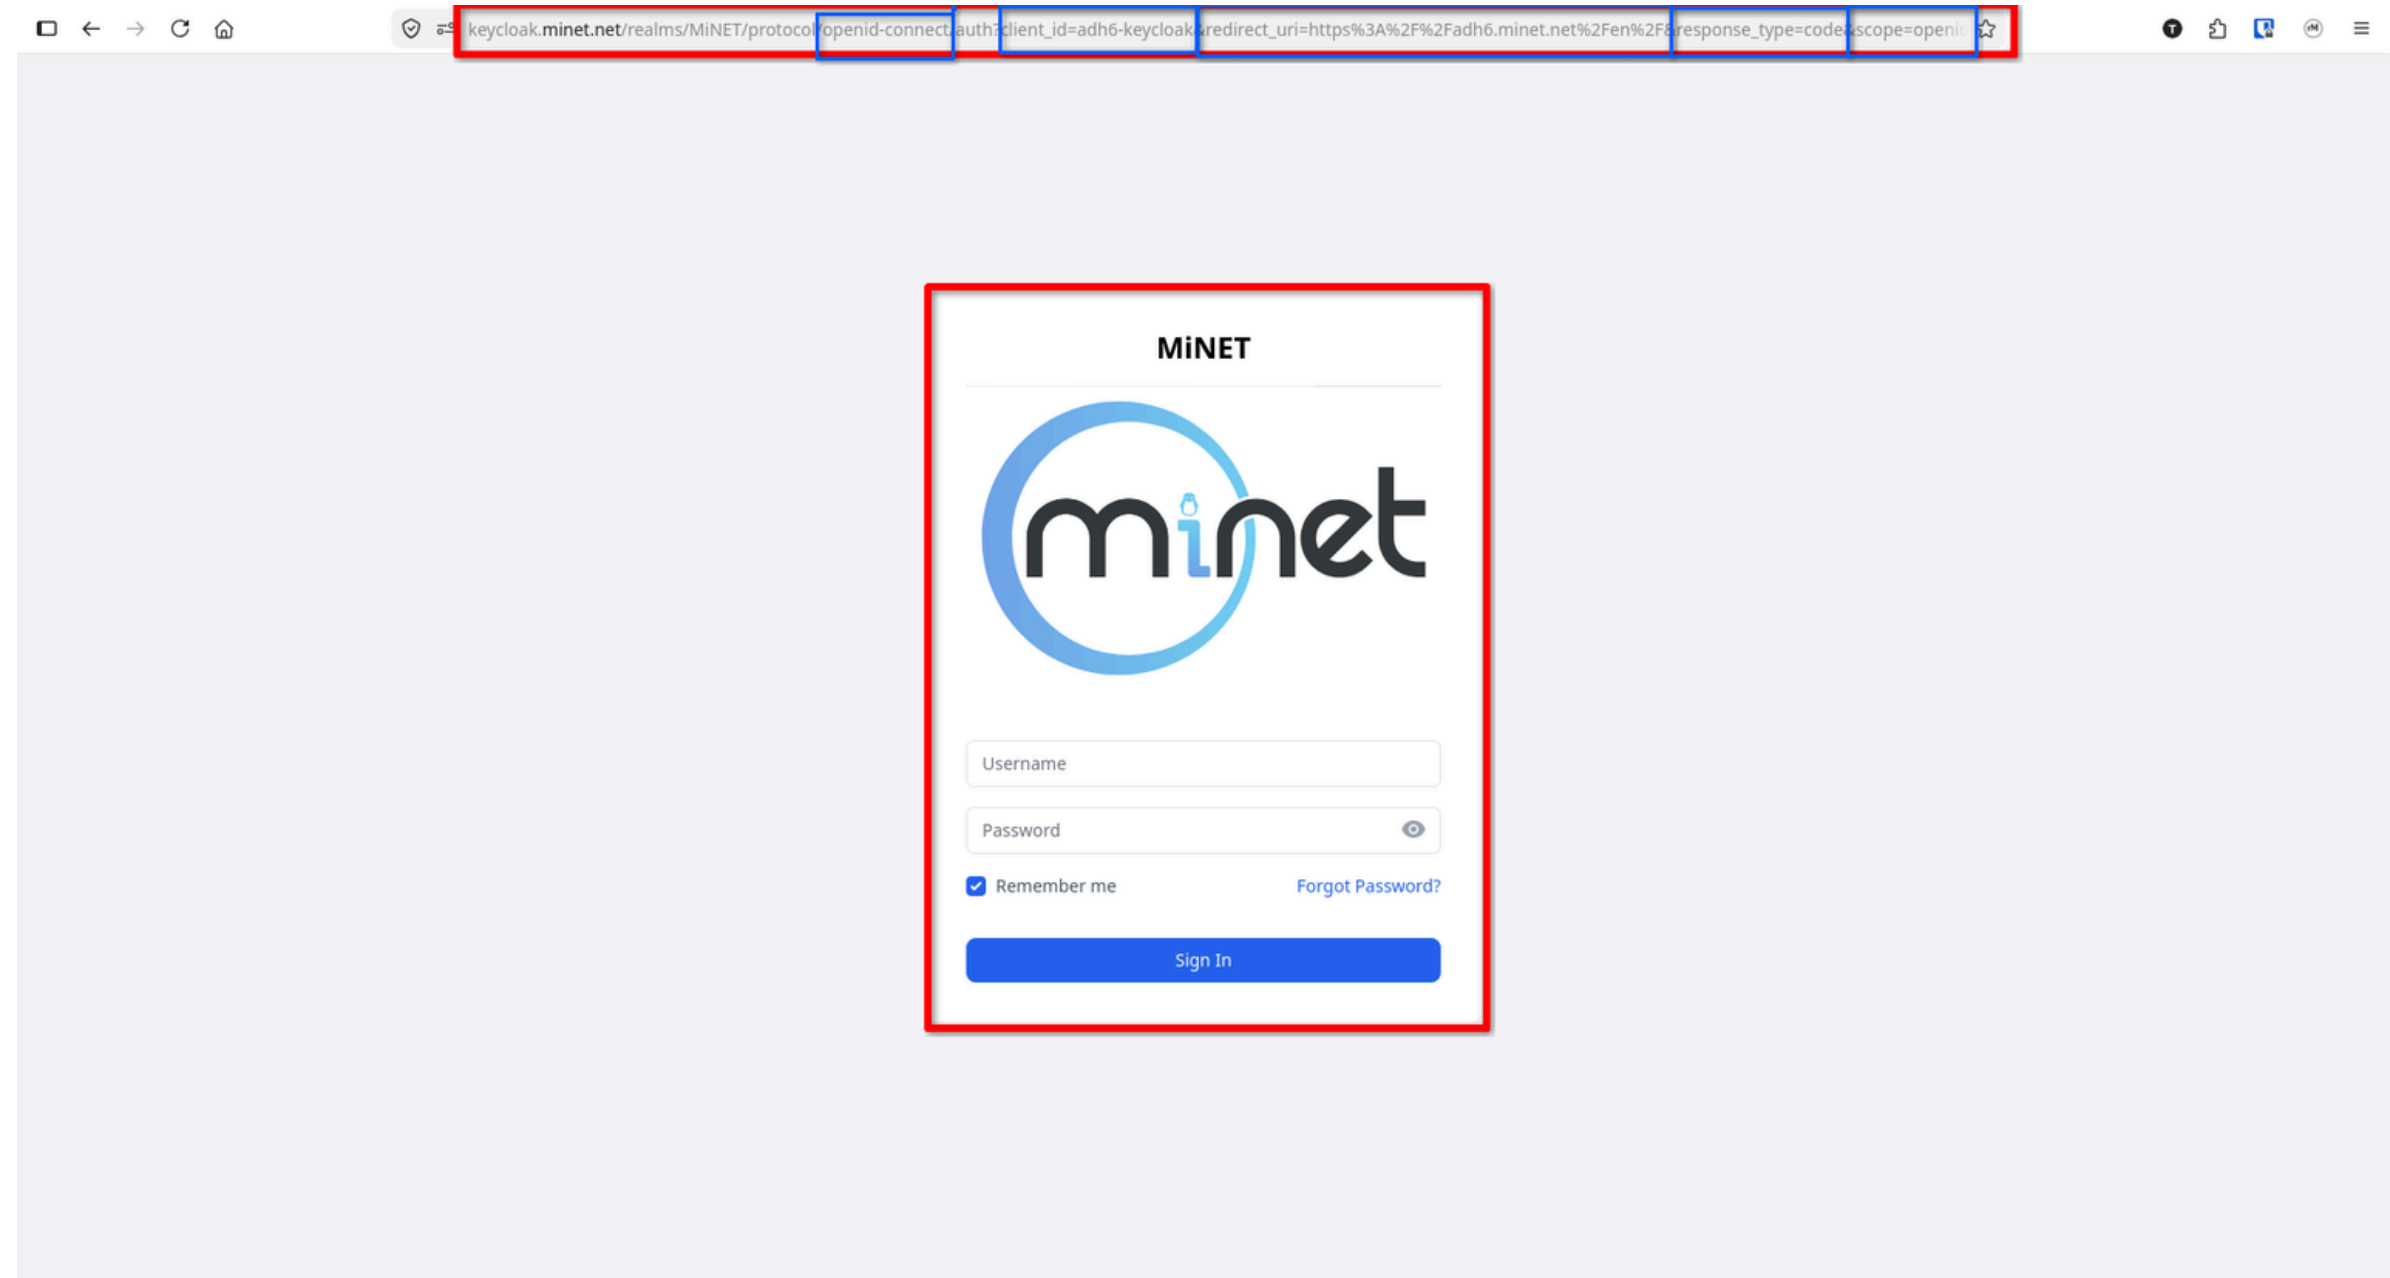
keycloak.minet.net/realms/MiNET/protocol/openid-connect/auth?client_id=adh6-keycloak&redirect_uri=https%3A%2F%2Fadh6.minet.net%2Fen%2F&response_type=code&scope=openi

MiNET

minet

Username

Password

Remember me

Forgot Password?

Sign In